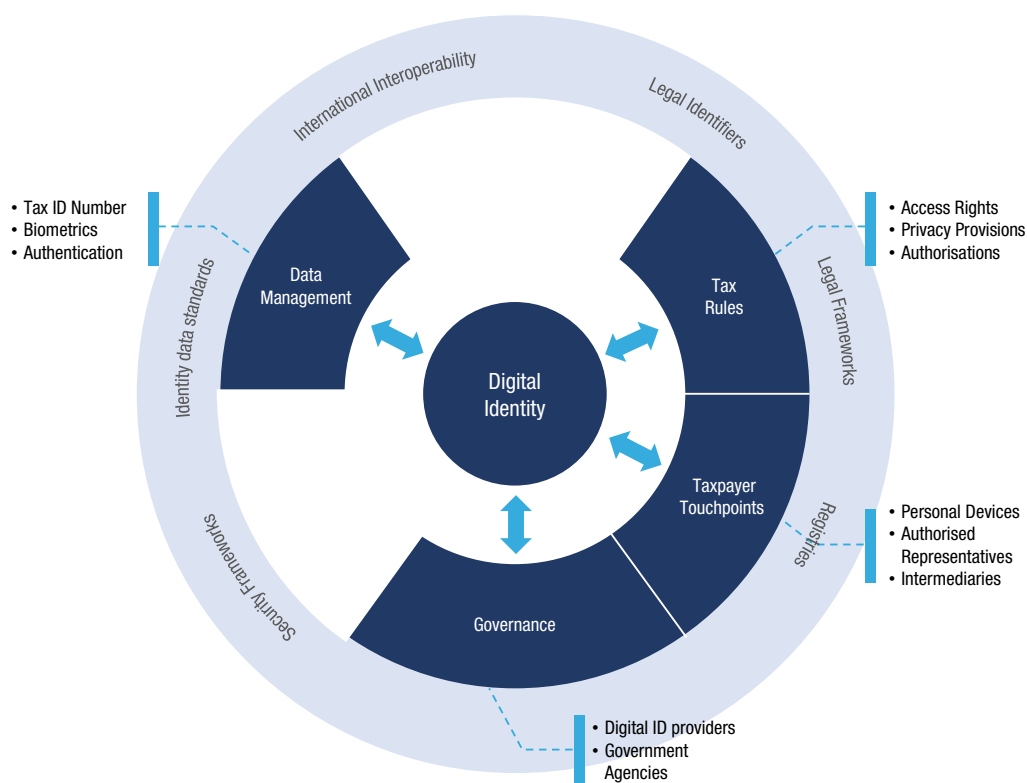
International Interoperability

Legal Identifiers

- Tax ID Number
- Biometrics
- Authentication

- Access Rights
- Privacy Provisions
- Authorisations

Identity data standards

Data Management

Tax Rules

Legal Frameworks

Digital Identity

Taxpayer Touchpoints

Registries

- Personal Devices
- Authorised Representatives
- Intermediaries

Security Frameworks

Governance

- Digital ID providers
- Government Agencies